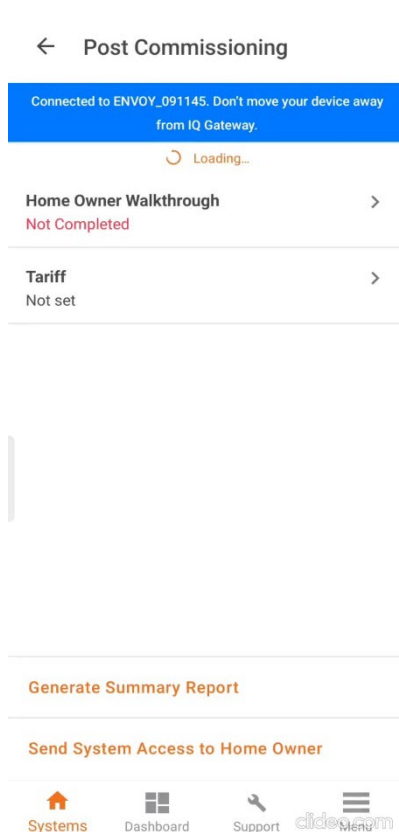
Post Commissioning

Connected to ENVOY_091145. Don't move your device away from IQ Gateway.

Loading...

Home Owner Walkthrough
Not Completed

Tariff
Not set

Generate Summary Report

Send System Access to Home Owner

Systems Dashboard Support Menu

clideo.com